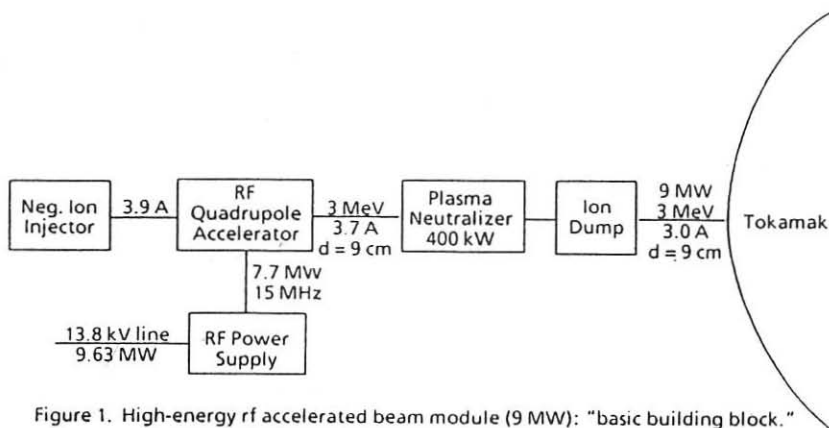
Neg. Ion Injector

3.9 A

RF Quadrupole Accelerator

3 MeV
3.7 A
d = 9 cm

Plasma Neutralizer 400 kW

Ion Dump

9 MW
3 MeV
3.0 A
d = 9 cm

Tokamak

7.7 MW
15 MHz

13.8 kV line
9.63 MW

RF Power Supply

Figure 1. High-energy rf accelerated beam module (9 MW): "basic building block."